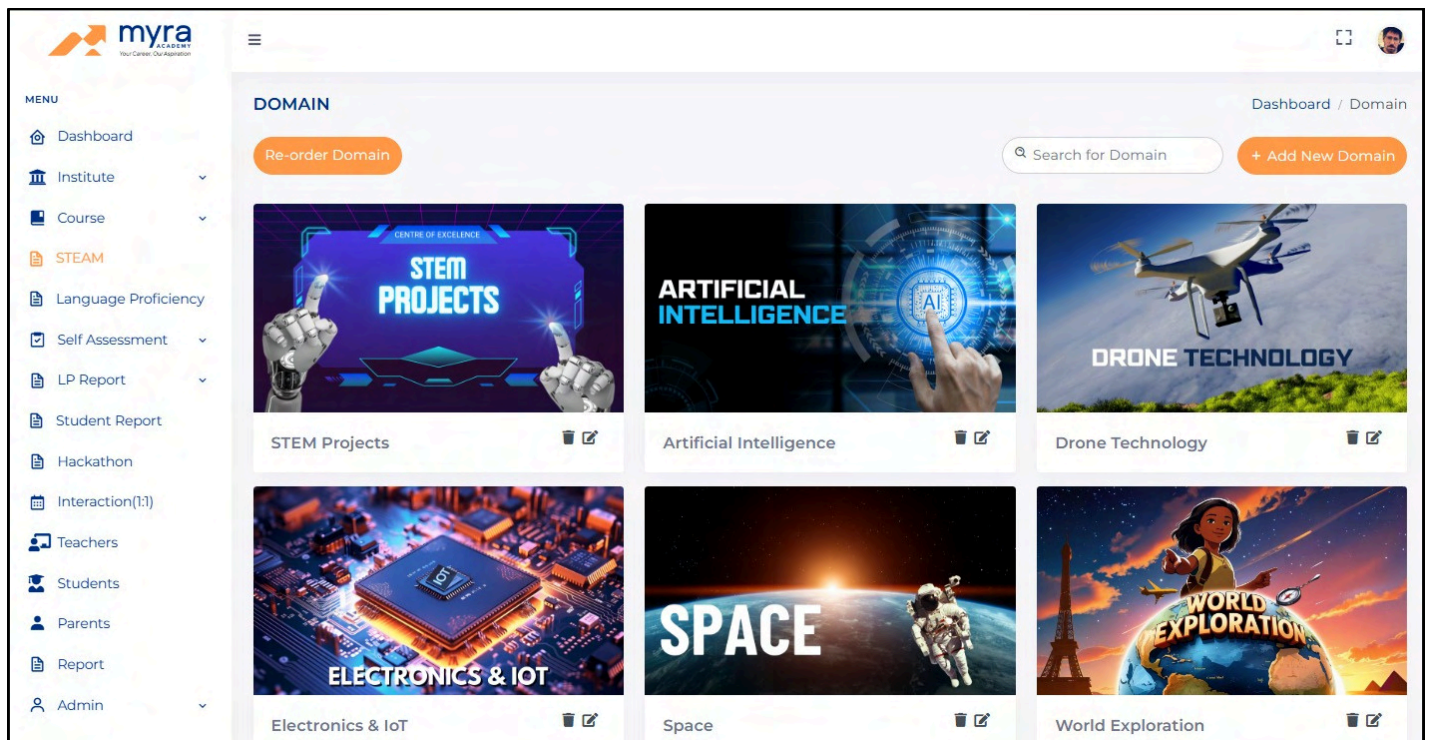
myra ACADEMY
Your Career, Our Aspiration

MENU
Dashboard
Institute
Course
STEAM
Language Proficiency
Self Assessment
LP Report
Student Report
Hackathon
Interaction(1:1)
Teachers
Students
Parents
Report
Admin

DOMAIN
Dashboard / Domain

Re-order Domain
Search for Domain
+ Add New Domain

CENTRE OF EXCELLENCE
STEM PROJECTS
STEM Projects

ARTIFICIAL INTELLIGENCE
AI
Artificial Intelligence

DRONE TECHNOLOGY
Drone Technology

IOT
ELECTRONICS & IOT
Electronics & IoT

SPACE
Space

WORLD EXPLORATION
World Exploration